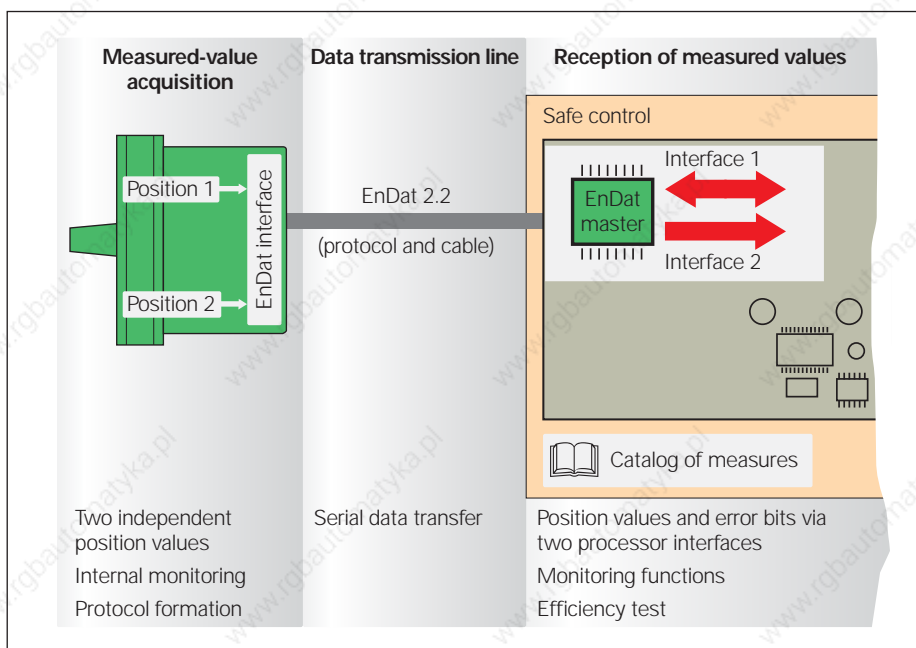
Measured-value acquisition

Data transmission line

Reception of measured values

Safe control

Position 1

Position 2

EnDat interface

EnDat 2.2

(protocol and cable)

Interface 1

EnDat master

Interface 2

Catalog of measures

Two independent position values

Internal monitoring

Protocol formation

Serial data transfer

Position values and error bits via two processor interfaces

Monitoring functions

Efficiency test

www.rgbautomatyka.pl